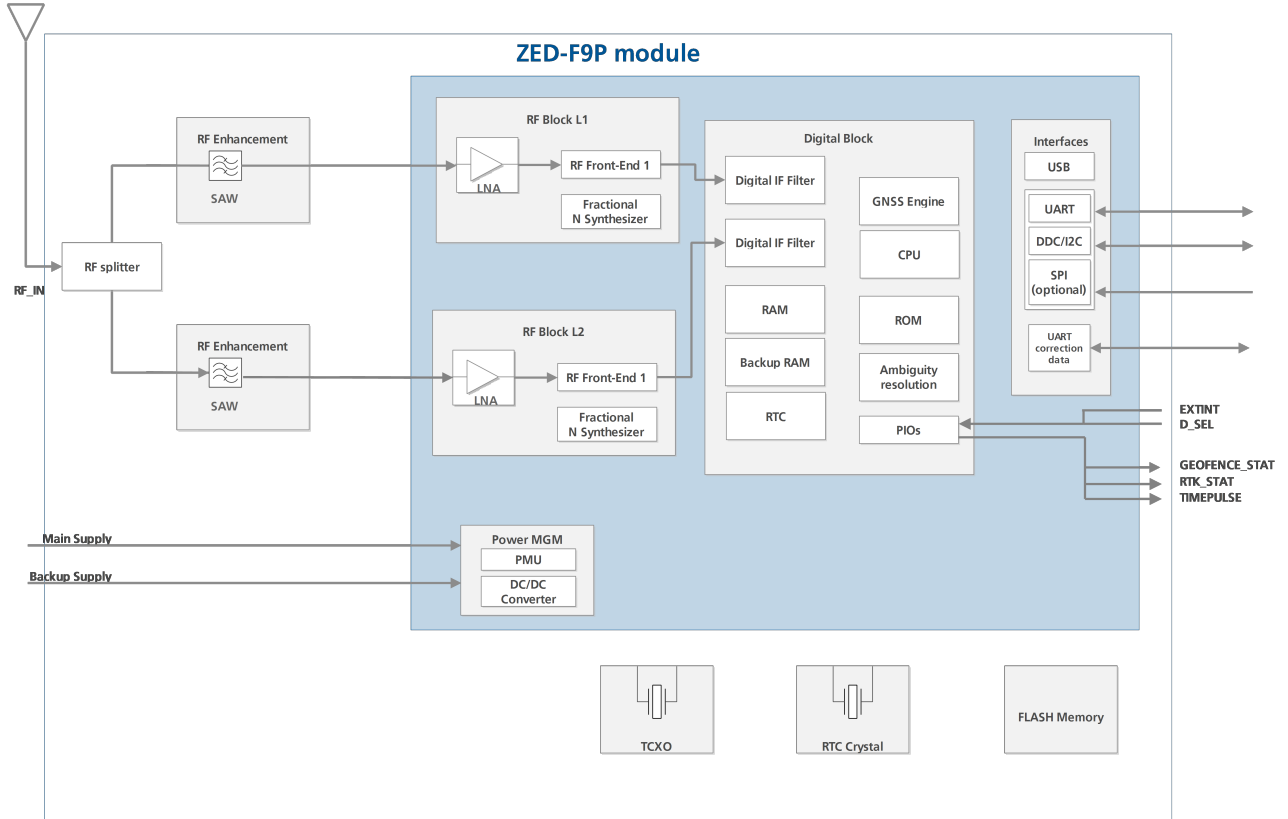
ZED-F9P module

RF Enhancement
SAW

RF Block L1
LNA
RF Front-End 1
Fractional N Synthesizer

Digital Block
Digital IF Filter
Digital IF Filter
GNSS Engine
CPU
RAM
ROM
Backup RAM
Ambiguity resolution
RTC
PIOs

Interfaces
USB
UART
DDC/I2C
SPI (optional)
UART correction data

RF splitter
RF_IN

RF Enhancement
SAW

RF Block L2
LNA
RF Front-End 1
Fractional N Synthesizer

EXTINT
D_SEL
GEOFENCE_STAT
RTK_STAT
TIMEPULSE

Main Supply
Backup Supply
Power MGM
PMU
DC/DC Converter

TCXO
RTC Crystal
FLASH Memory